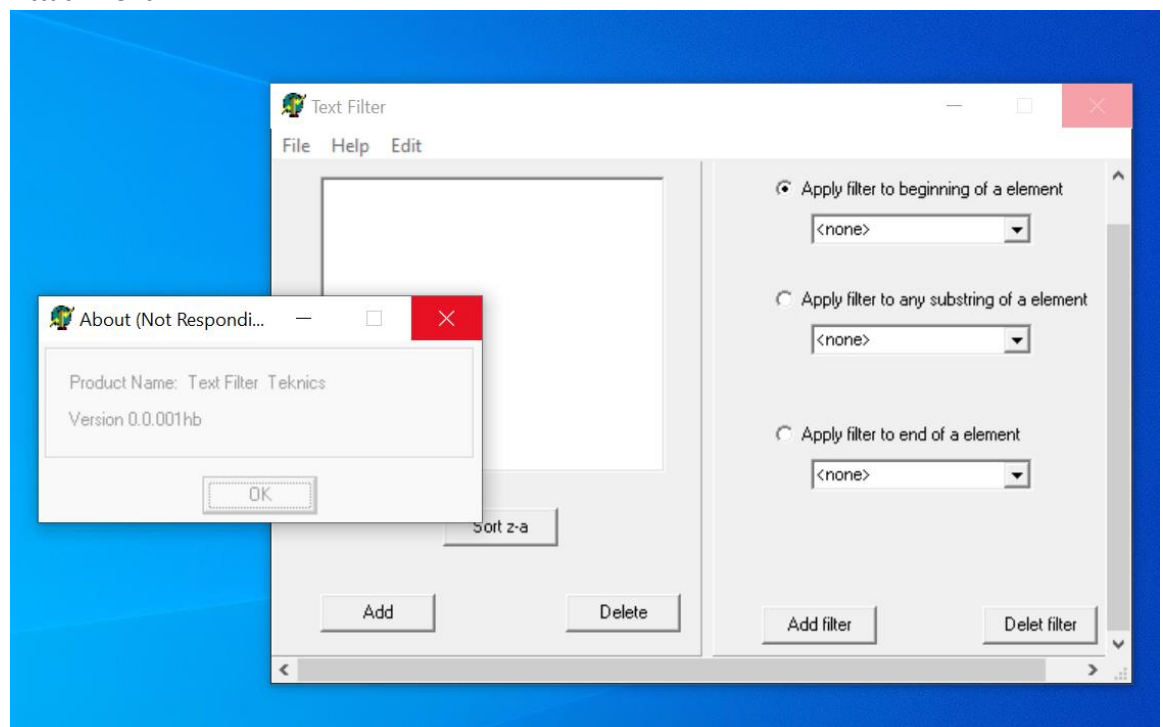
Text Filter

File Help Edit

Apply filter to beginning of a element

<none>

Apply filter to any substring of a element

<none>

Apply filter to end of a element

<none>

About (Not Respondi...

Product Name: Text Filter Teknics

Version 0.0.001hb

OK

Sort z-a

Add

Delete

Add filter

Delet filter